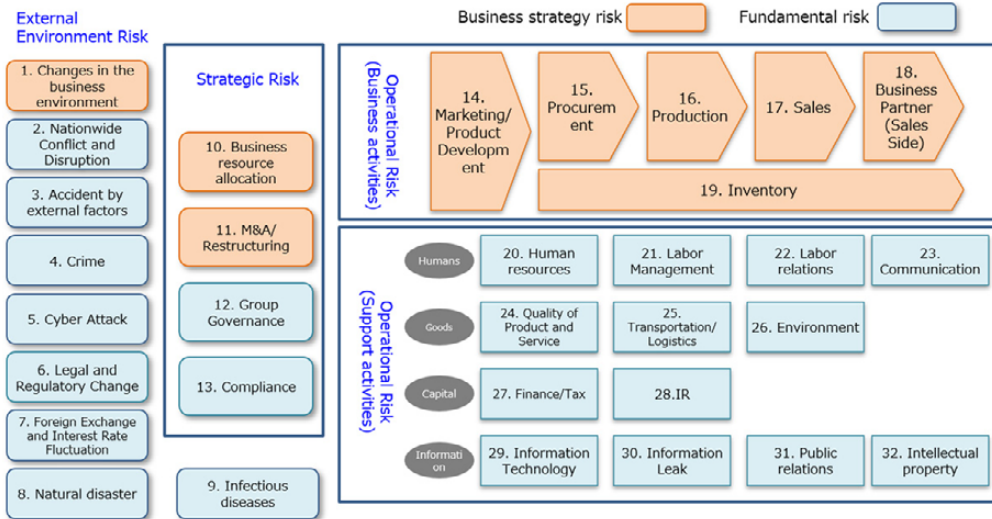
External Environment Risk

Business strategy risk

Fundamental risk

1. Changes in the business environment

2. Nationwide Conflict and Disruption

3. Accident by external factors

4. Crime

5. Cyber Attack

6. Legal and Regulatory Change

7. Foreign Exchange and Interest Rate Fluctuation

8. Natural disaster

Strategic Risk

10. Business resource allocation

11. M&A/ Restructuring

12. Group Governance

13. Compliance

9. Infectious diseases

Operational Risk (Business activities)

14. Marketing/ Product Development

15. Procurement

16. Production

17. Sales

18. Business Partner (Sales Side)

19. Inventory

Operational Risk (Support activities)

Humans

20. Human resources

21. Labor Management

22. Labor relations

23. Communication

Goods

24. Quality of Product and Service

25. Transportation/ Logistics

26. Environment

Capital

27. Finance/Tax

28.IR

Information

29. Information Technology

30. Information Leak

31. Public relations

32. Intellectual property